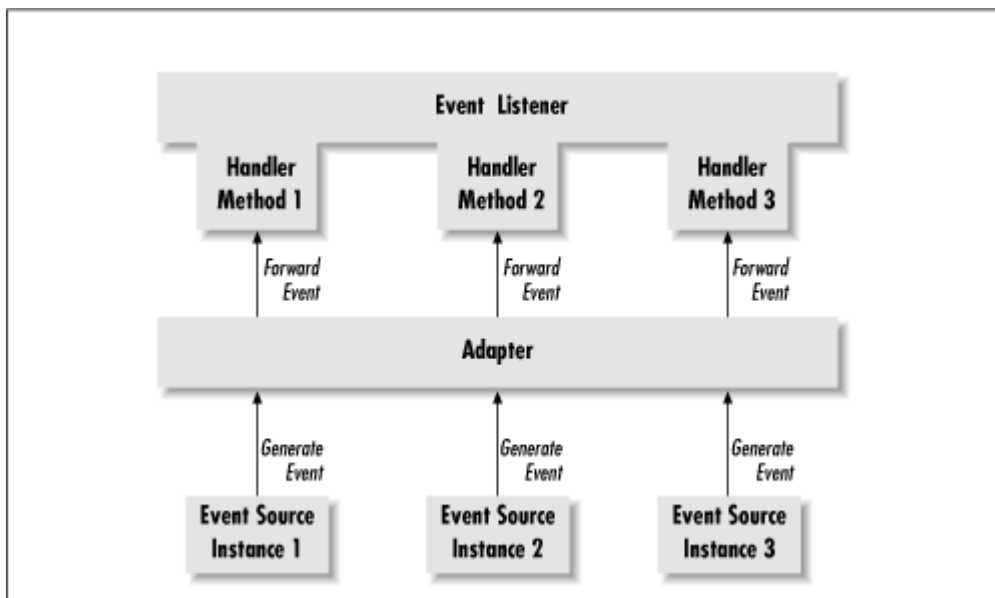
Event Listener

Handler Method 1

Handler Method 2

Handler Method 3

Forward Event

Forward Event

Forward Event

Adapter

Generate Event

Generate Event

Generate Event

Event Source Instance 1

Event Source Instance 2

Event Source Instance 3